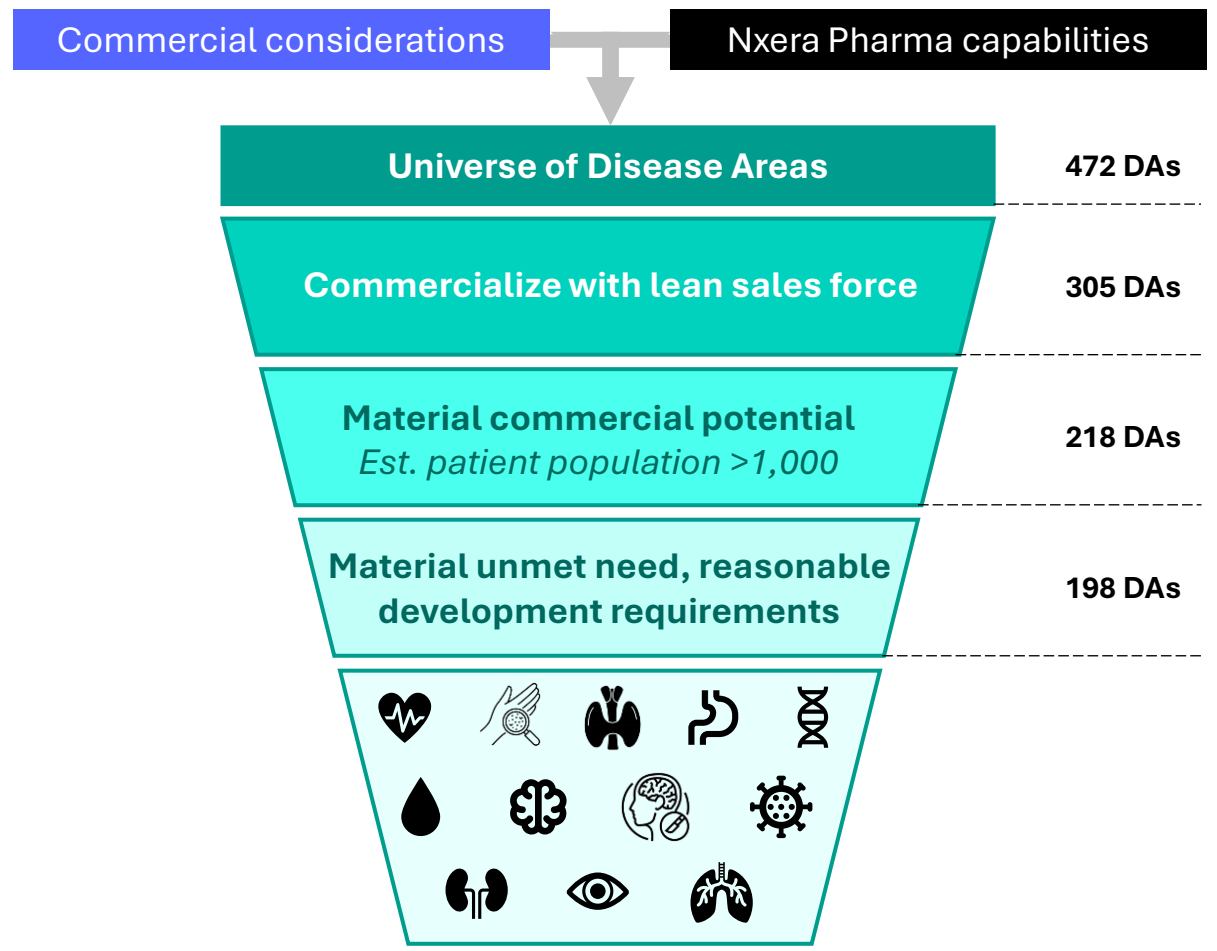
Commercial considerations

Nxera Pharma capabilities

Universe of Disease Areas

472 DAs

Commercialize with lean sales force

305 DAs

Material commercial potential
*Est. patient population >1,000*

218 DAs

Material unmet need, reasonable development requirements

198 DAs